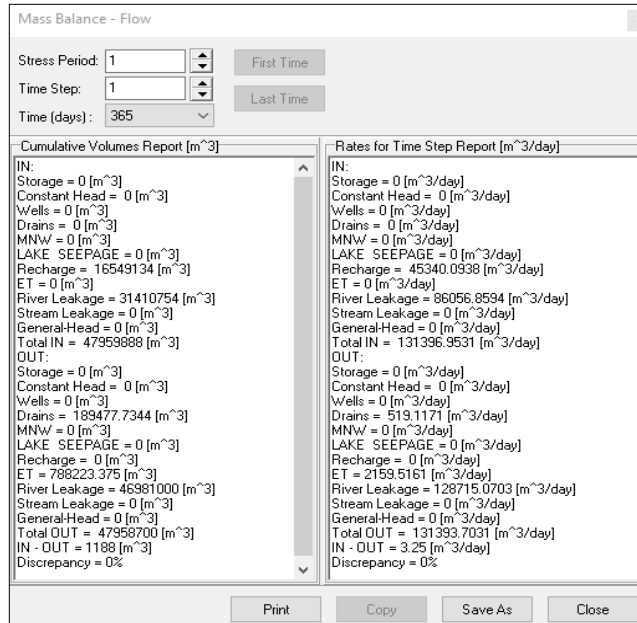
Mass Balance - Flow

Stress Period: 1

Time Step: 1

Time (days): 365

First Time

Last Time

Cumulative Volumes Report [m^3]

IN:
Storage = 0 [m^3]
Constant Head = 0 [m^3]
Wells = 0 [m^3]
Drains = 0 [m^3]
MNW = 0 [m^3]
LAKE SEEPAGE = 0 [m^3]
Recharge = 16549134 [m^3]
ET = 0 [m^3]
River Leakage = 31410754 [m^3]
Stream Leakage = 0 [m^3]
General-Head = 0 [m^3]
Total IN = 47959888 [m^3]
OUT:
Storage = 0 [m^3]
Constant Head = 0 [m^3]
Wells = 0 [m^3]
Drains = 189477.7344 [m^3]
MNW = 0 [m^3]
LAKE SEEPAGE = 0 [m^3]
Recharge = 0 [m^3]
ET = 788223.375 [m^3]
River Leakage = 46981000 [m^3]
Stream Leakage = 0 [m^3]
General-Head = 0 [m^3]
Total OUT = 47958700 [m^3]
IN - OUT = 1188 [m^3]
Discrepancy = 0%

Rates for Time Step Report [m^3/day]

IN:
Storage = 0 [m^3/day]
Constant Head = 0 [m^3/day]
Wells = 0 [m^3/day]
Drains = 0 [m^3/day]
MNW = 0 [m^3/day]
LAKE SEEPAGE = 0 [m^3/day]
Recharge = 45340.0938 [m^3/day]
ET = 0 [m^3/day]
River Leakage = 86056.8594 [m^3/day]
Stream Leakage = 0 [m^3/day]
General-Head = 0 [m^3/day]
Total IN = 131396.9531 [m^3/day]
OUT:
Storage = 0 [m^3/day]
Constant Head = 0 [m^3/day]
Wells = 0 [m^3/day]
Drains = 519.1171 [m^3/day]
MNW = 0 [m^3/day]
LAKE SEEPAGE = 0 [m^3/day]
Recharge = 0 [m^3/day]
ET = 2159.5161 [m^3/day]
River Leakage = 128715.0703 [m^3/day]
Stream Leakage = 0 [m^3/day]
General-Head = 0 [m^3/day]
Total OUT = 131393.7031 [m^3/day]
IN - OUT = 3.25 [m^3/day]
Discrepancy = 0%

Print

Copy

Save As

Close